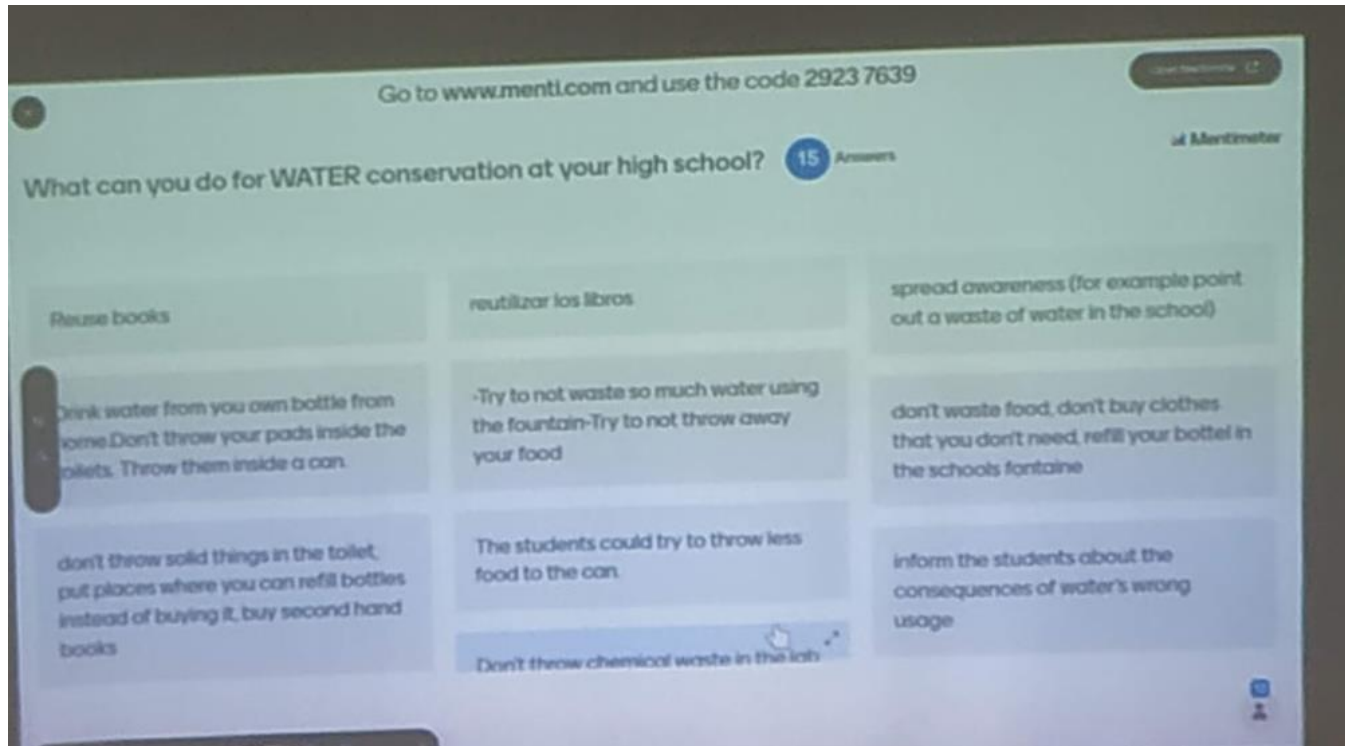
Go to www.menti.com and use the code 2923 7639

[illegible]

What can you do for WATER conservation at your high school? 15 Answers

Mentimeter

Reuse books

reutilizar los libros

spread awareness (for example point out a waste of water in the school)

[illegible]rink water from you own bottle from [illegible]ome.Don't throw your pads inside the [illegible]oilets. Throw them inside a can.

-Try to not waste so much water using the fountain-Try to not throw away your food

don't waste food, don't buy clothes that you don't need, refill your bottel in the schools fontaine

don't throw solid things in the toilet, put places where you can refill bottles instead of buying it, buy second hand books

The students could try to throw less food to the can.

Don't throw chemical waste in the lab

inform the students about the consequences of water's wrong usage